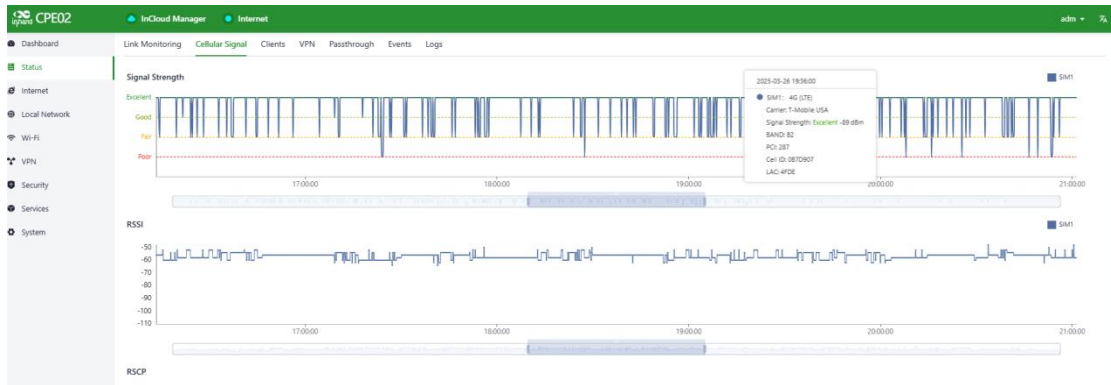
inhand CPE02
InCloud Manager
Internet
adm

Dashboard
Status
Internet
Local Network
Wi-Fi
VPN
Security
Services
System

Link Monitoring
Cellular Signal
Clients
VPN
Passthrough
Events
Logs

Signal Strength
SIM1
Excellent
Good
Fair
Poor
17:00:00
18:00:00
19:00:00
20:00:00
21:00:00

2025-03-26 19:56:00
SIM1: 4G (LTE)
Carrier: T-Mobile USA
Signal Strength: Excellent -89 dBm
BAND: B2
PCI: 287
Cell ID: 087D907
LAC: 4FDE

RSSI
SIM1
-50
-60
-70
-80
-90
-100
-110
17:00:00
18:00:00
19:00:00
20:00:00
21:00:00

RSCP